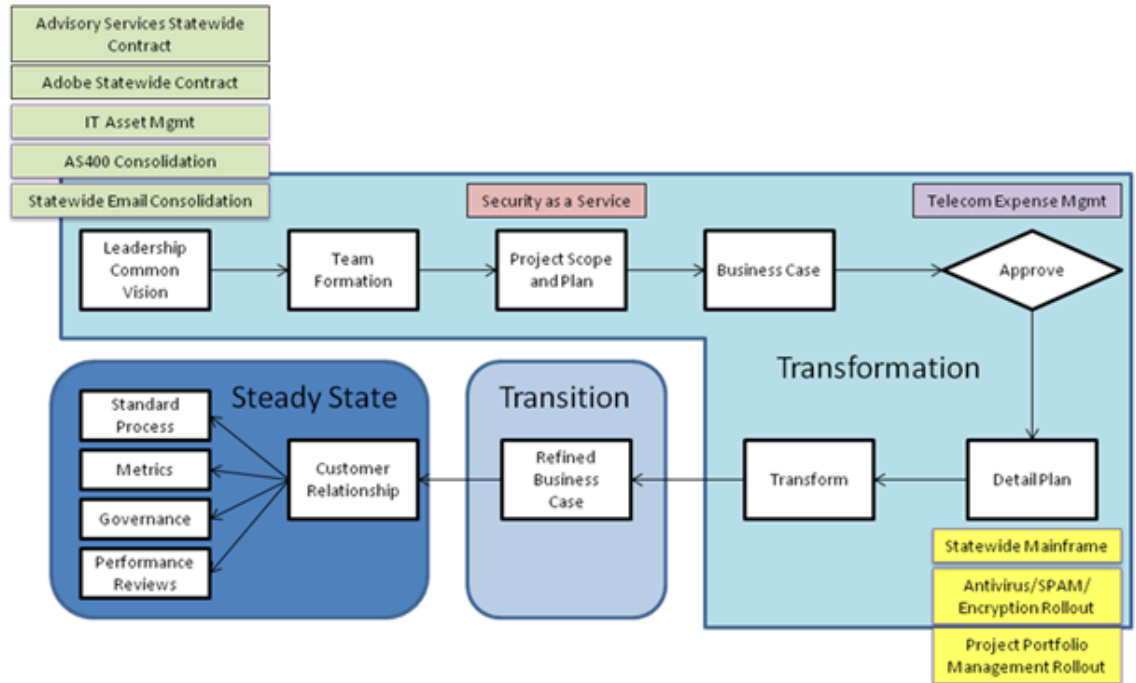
Advisory Services Statewide Contract

Adobe Statewide Contract

IT Asset Mgmt

AS400 Consolidation

Statewide Email Consolidation

Security as a Service

Telecom Expense Mgmt

Leadership Common Vision

Team Formation

Project Scope and Plan

Business Case

Approve

Transformation

Steady State

Transition

Standard Process

Metrics

Governance

Performance Reviews

Customer Relationship

Refined Business Case

Transform

Detail Plan

Statewide Mainframe

Antivirus/SPAM/ Encryption Rollout

Project Portfolio Management Rollout